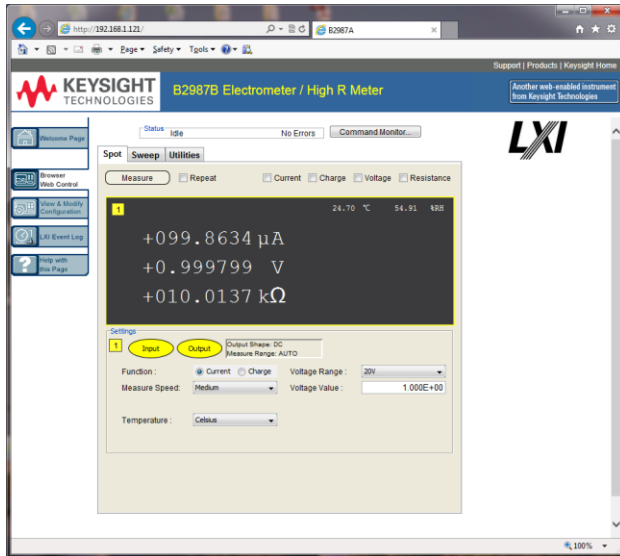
http://192.168.1.121/
B2987A
Page ▾ Safety ▾ Tools ▾

Support | Products | Keysight Home

KEYSIGHT TECHNOLOGIES

B2987B Electrometer / High R Meter

Another web-enabled instrument from Keysight Technologies

Welcome Page

Browser Web Control

View & Modify Configuration

LXI Event Log

Help with this Page

Status
Idle
No Errors
Command Monitor...

LXI

Spot | Sweep | Utilities

Measure
Repeat
Current
Charge
Voltage
Resistance

1
24.70 ℃
54.91 %RH

+099.8634 μA
+0.999799 V
+010.0137 kΩ

Settings
1
Input
Output
Output Shape: DC
Measure Range: AUTO

Function:
Current
Charge
Voltage Range :
20V
Measure Speed:
Medium
Voltage Value :
1.000E+00

Temperature :
Celsius

100%